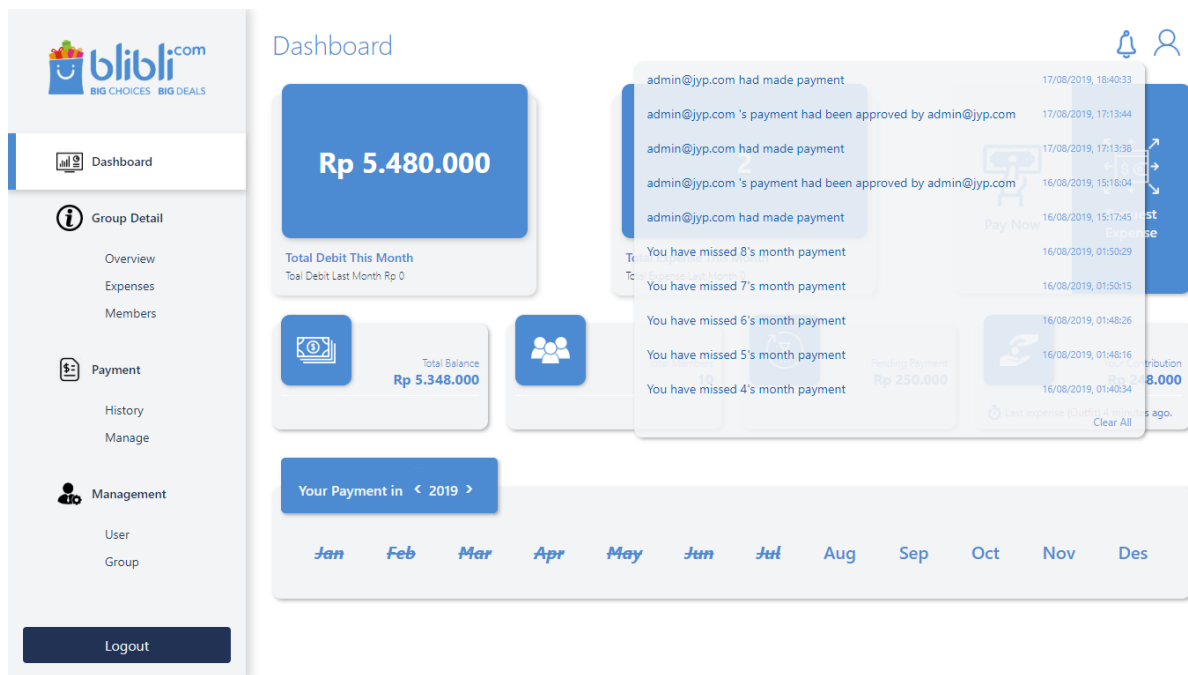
blibli.com
BIG CHOICES BIG DEALS

Dashboard

Group Detail

Overview

Expenses

Members

Payment

History

Manage

Management

User

Group

Logout

Dashboard

Rp 5.480.000

Total Debit This Month
Toal Debit Last Month Rp 0

To
To

Pay Now

Total Balance
Rp 5.348.000

10

Pending Payment
Rp 250.000

Rp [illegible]8.000

Last expense (Outfit) 4 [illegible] ago.

| | |
|---|---|
| admin@jyp.com had made payment | 17/08/2019, 18:40:33 |
| admin@jyp.com 's payment had been approved by admin@jyp.com | 17/08/2019, 17:13:44 |
| admin@jyp.com had made payment | 17/08/2019, 17:13:38 |
| admin@jyp.com 's payment had been approved by admin@jyp.com | 16/08/2019, 15:18:04 |
| admin@jyp.com had made payment | 16/08/2019, 15:17:45 |
| You have missed 8's month payment | 16/08/2019, 01:50:29 |
| You have missed 7's month payment | 16/08/2019, 01:50:15 |
| You have missed 6's month payment | 16/08/2019, 01:48:26 |
| You have missed 5's month payment | 16/08/2019, 01:48:16 |
| You have missed 4's month payment | 16/08/2019, 01:40:34 |

Clear All

Your Payment in < 2019 >

Jan Feb Mar Apr May Jun Jul Aug Sep Oct Nov Des